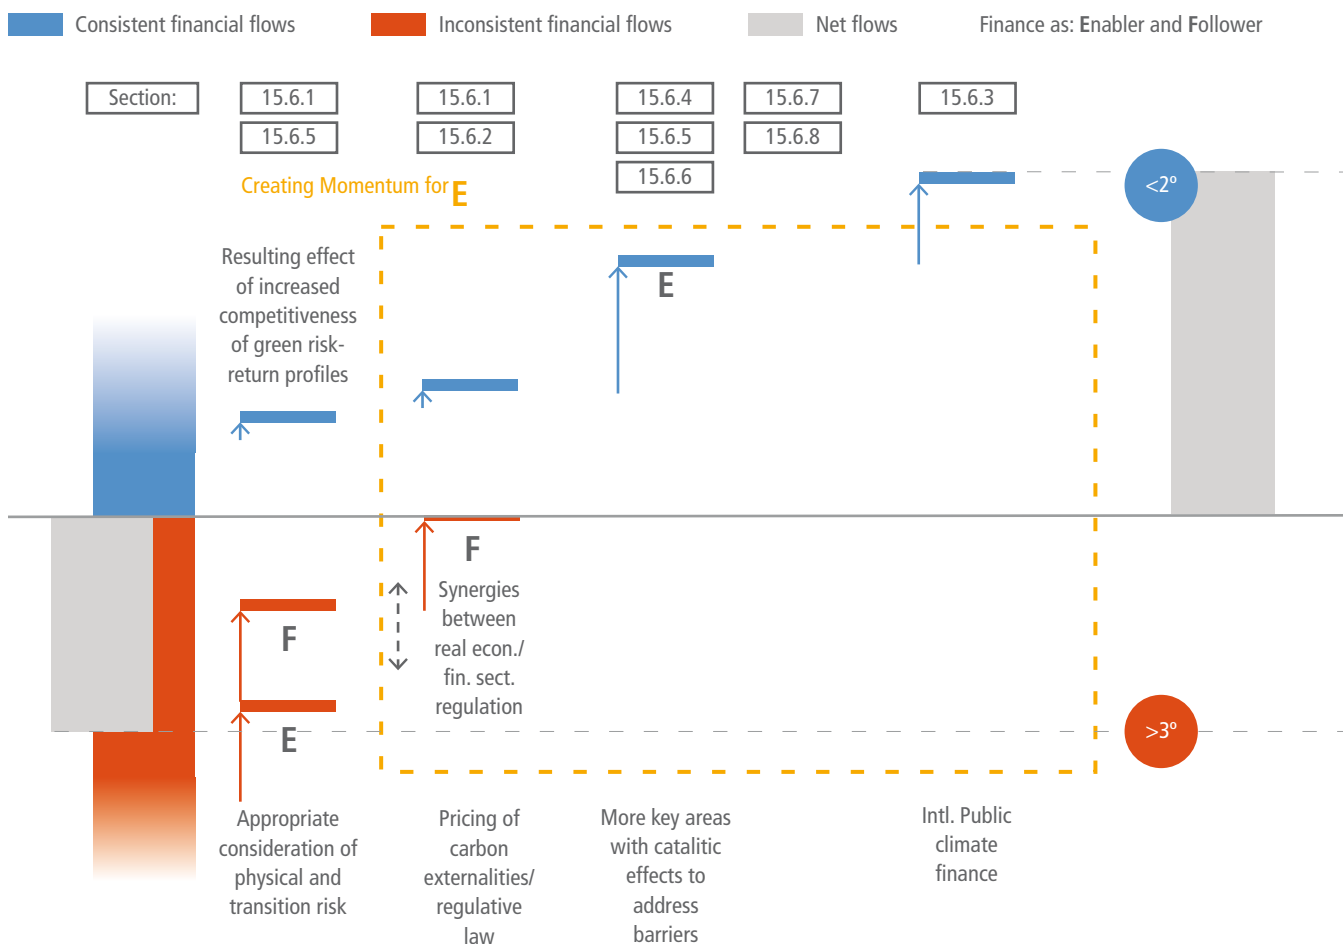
Consistent financial flows Inconsistent financial flows Net flows Finance as: Enabler and Follower

Section: 15.6.1 15.6.5 15.6.1 15.6.2 15.6.4 15.6.5 15.6.6 15.6.7 15.6.8 15.6.3

Creating Momentum for E

<2°

Resulting effect of increased competitiveness of green risk-return profiles

E

E

F

Synergies between real econ./ fin. sect. regulation

F

E

>3°

Appropriate consideration of physical and transition risk

Pricing of carbon externalities/ regulative law

More key areas with catalitic effects to address barriers

Intl. Public climate finance